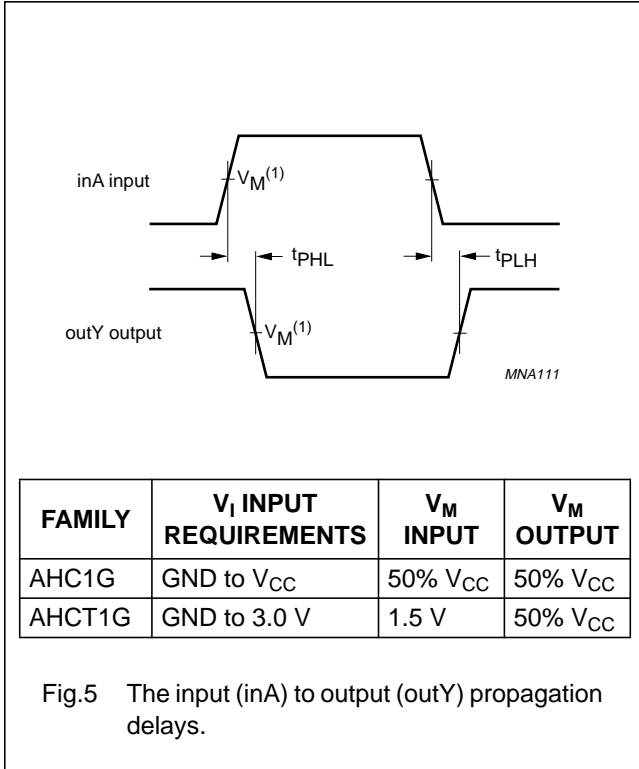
inA input

$V_M^{(1)}$

$t_{PHL}$

$t_{PLH}$

outY output

$V_M^{(1)}$

MNA111

| FAMILY | $V_I$ INPUT REQUIREMENTS | $V_M$ INPUT | $V_M$ OUTPUT |
|---|---|---|---|
| AHC1G | GND to $V_{CC}$ | 50% $V_{CC}$ | 50% $V_{CC}$ |
| AHCT1G | GND to 3.0 V | 1.5 V | 50% $V_{CC}$ |

Fig.5 The input (inA) to output (outY) propagation delays.